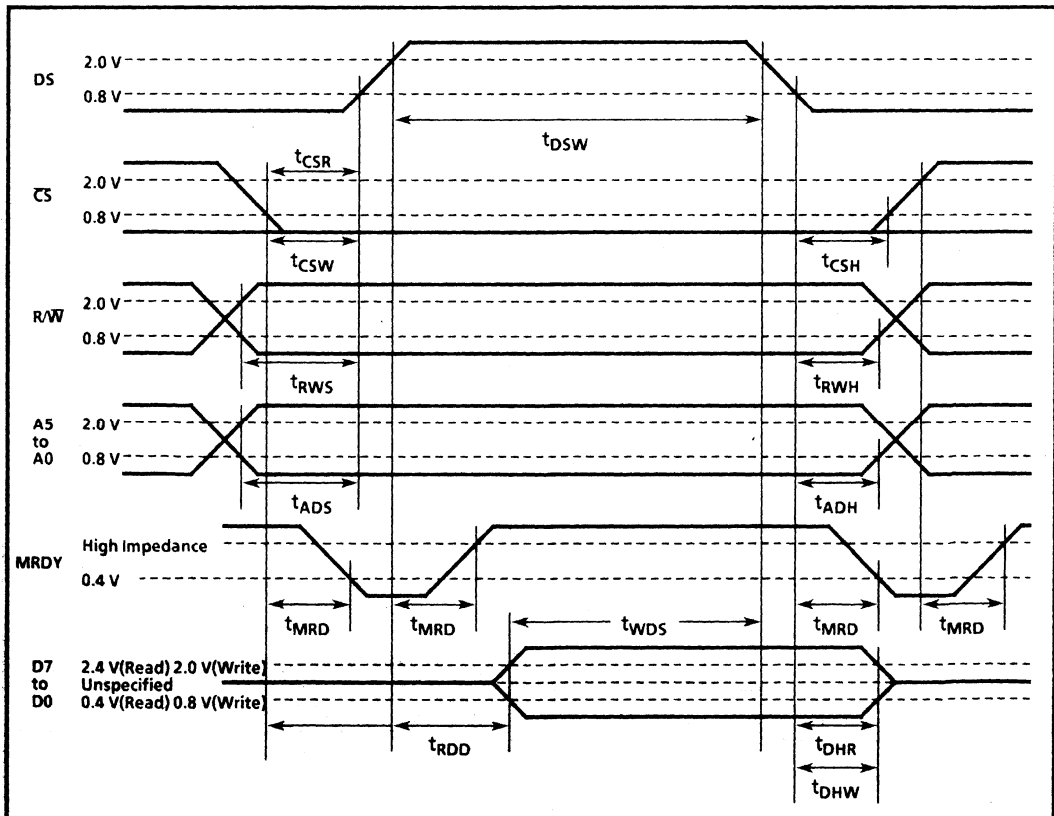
DS
2.0 V
0.8 V
$t_{DSW}$

$\overline{CS}$
2.0 V
0.8 V
$t_{CSR}$
$t_{CSW}$
$t_{CSH}$

R/$\overline{W}$
2.0 V
0.8 V
$t_{RWS}$
$t_{RWH}$

A5 to A0
2.0 V
0.8 V
$t_{ADS}$
$t_{ADH}$

MRDY
High Impedance
0.4 V
$t_{MRD}$
$t_{MRD}$
$t_{WDS}$
$t_{MRD}$
$t_{MRD}$

D7 to D0
2.4 V(Read) 2.0 V(Write)
Unspecified
0.4 V(Read) 0.8 V(Write)
$t_{RDD}$
$t_{DHR}$
$t_{DHW}$